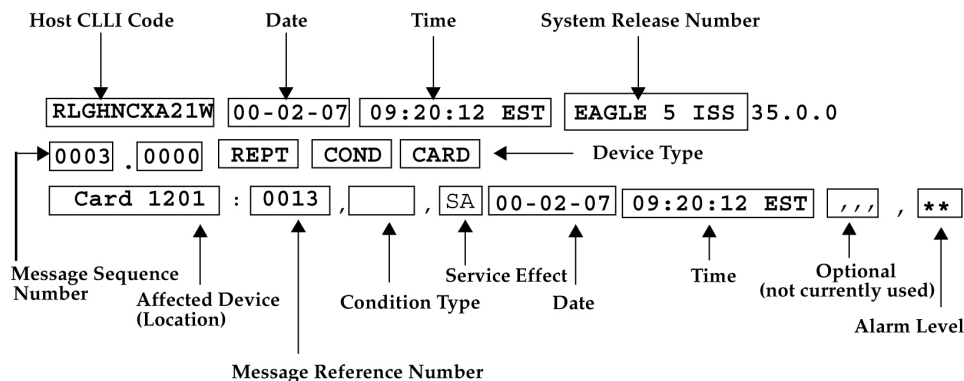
Host CLLI Code

Date

Time

System Release Number

RLGHNCXA21W 00-02-07 09:20:12 EST EAGLE 5 ISS 35.0.0

0003 . 0000 REPT COND CARD

Device Type

Card 1201 : 0013 , , SA 00-02-07 09:20:12 EST ,,, , **

Message Sequence Number

Affected Device (Location)

Condition Type

Service Effect

Date

Time

Optional (not currently used)

Alarm Level

Message Reference Number